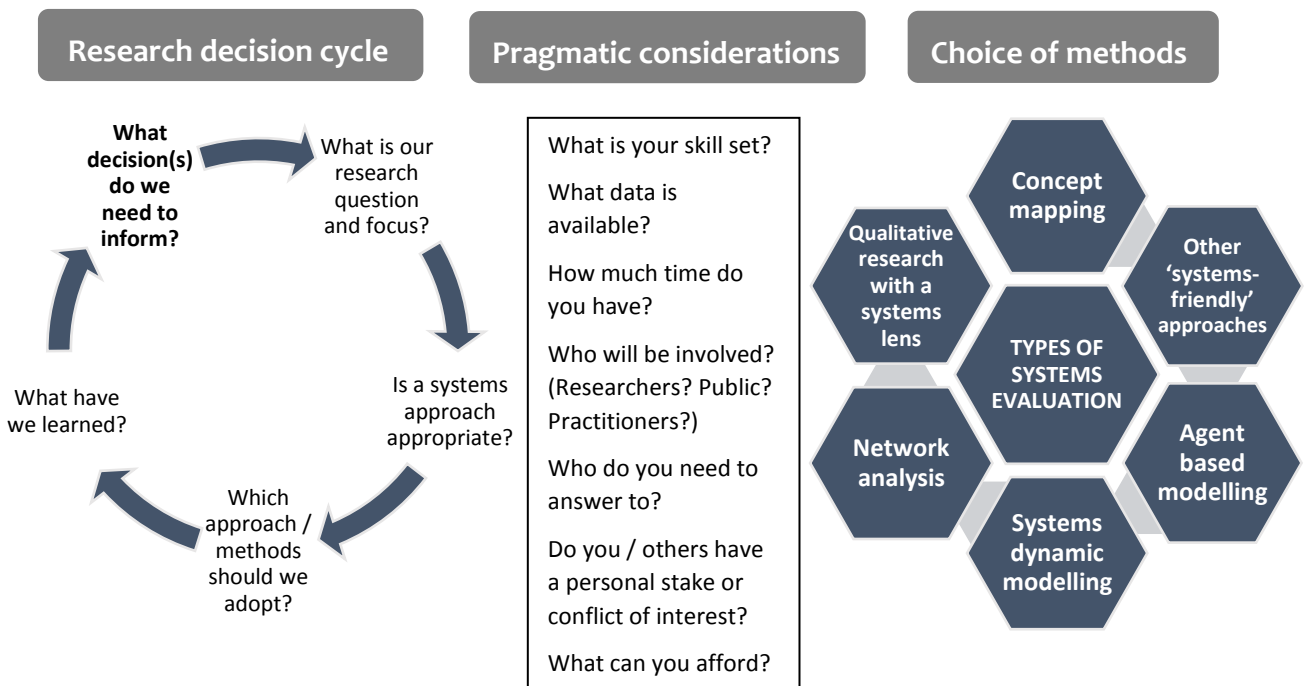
Research decision cycle

Pragmatic considerations

Choice of methods

What decision(s) do we need to inform?

What is our research question and focus?

Is a systems approach appropriate?

Which approach / methods should we adopt?

What have we learned?

What is your skill set?

What data is available?

How much time do you have?

Who will be involved? (Researchers? Public? Practitioners?)

Who do you need to answer to?

Do you / others have a personal stake or conflict of interest?

What can you afford?

Concept mapping

Qualitative research with a systems lens

Other 'systems-friendly' approaches

TYPES OF SYSTEMS EVALUATION

Network analysis

Agent based modelling

Systems dynamic modelling